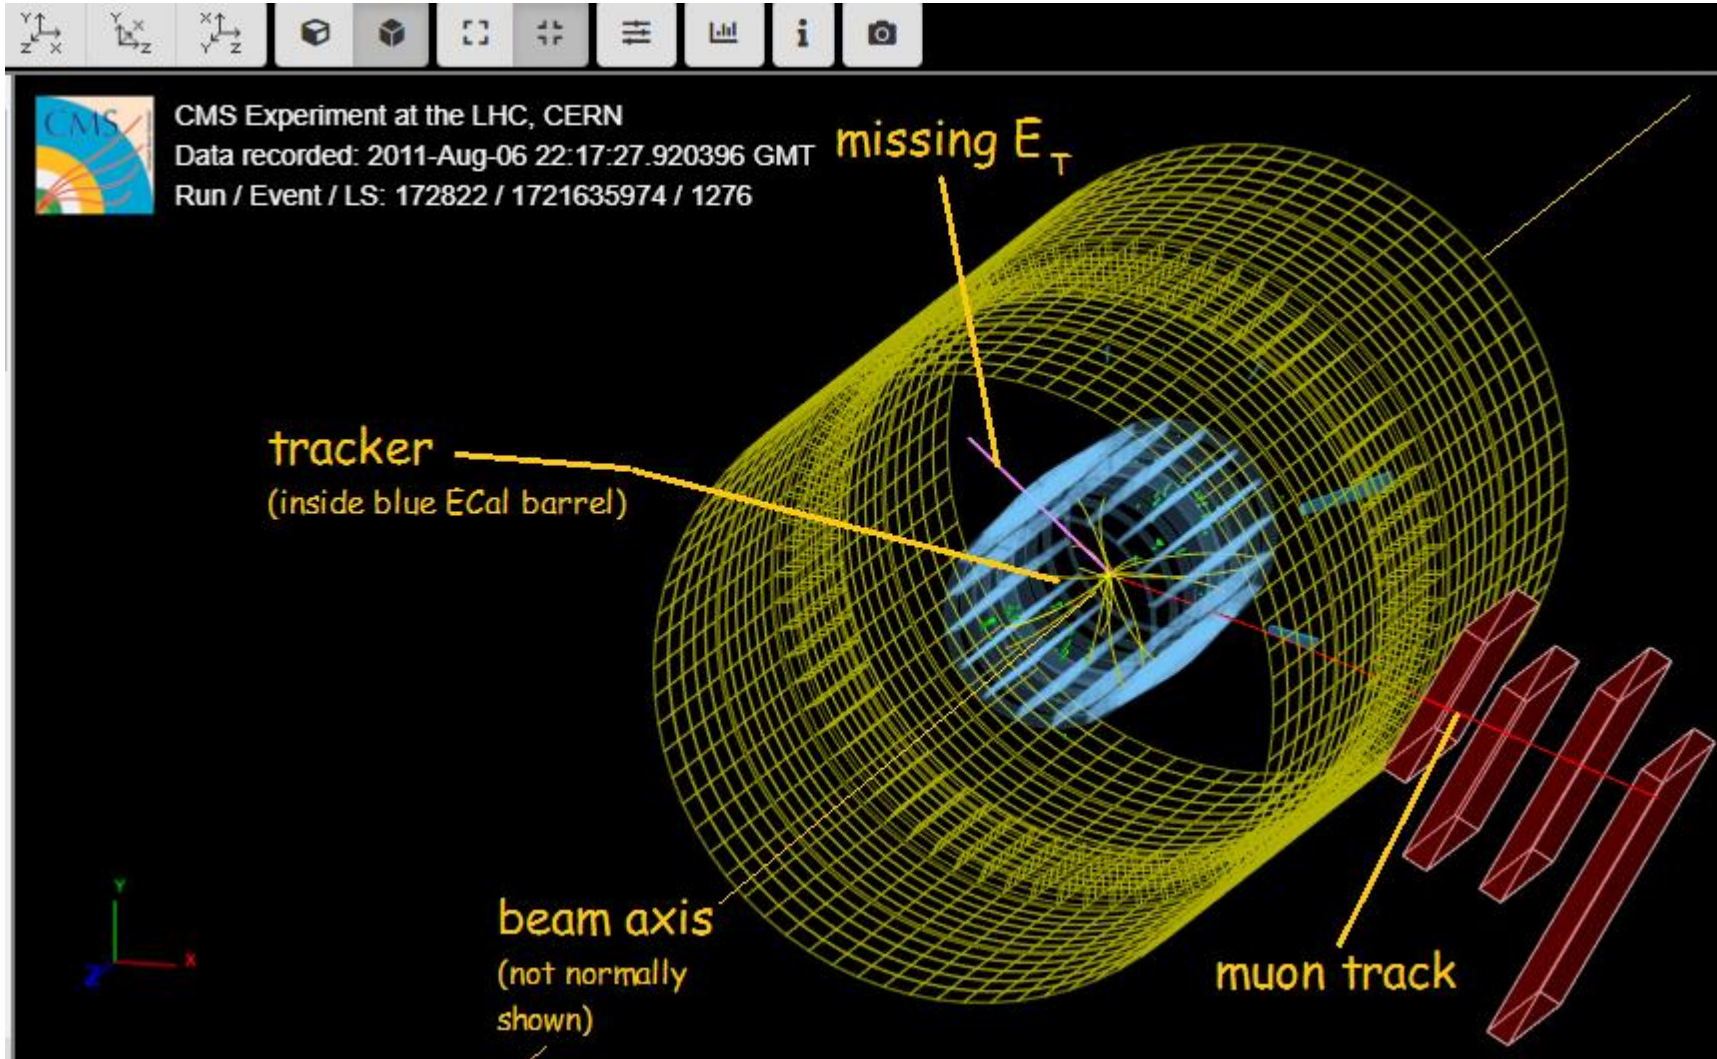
CMS

CMS Experiment at the LHC, CERN
Data recorded: 2011-Aug-06 22:17:27.920396 GMT
Run / Event / LS: 172822 / 1721635974 / 1276

missing $E_T$

tracker
(inside blue ECal barrel)

beam axis
(not normally shown)

muon track

Y
X
Z